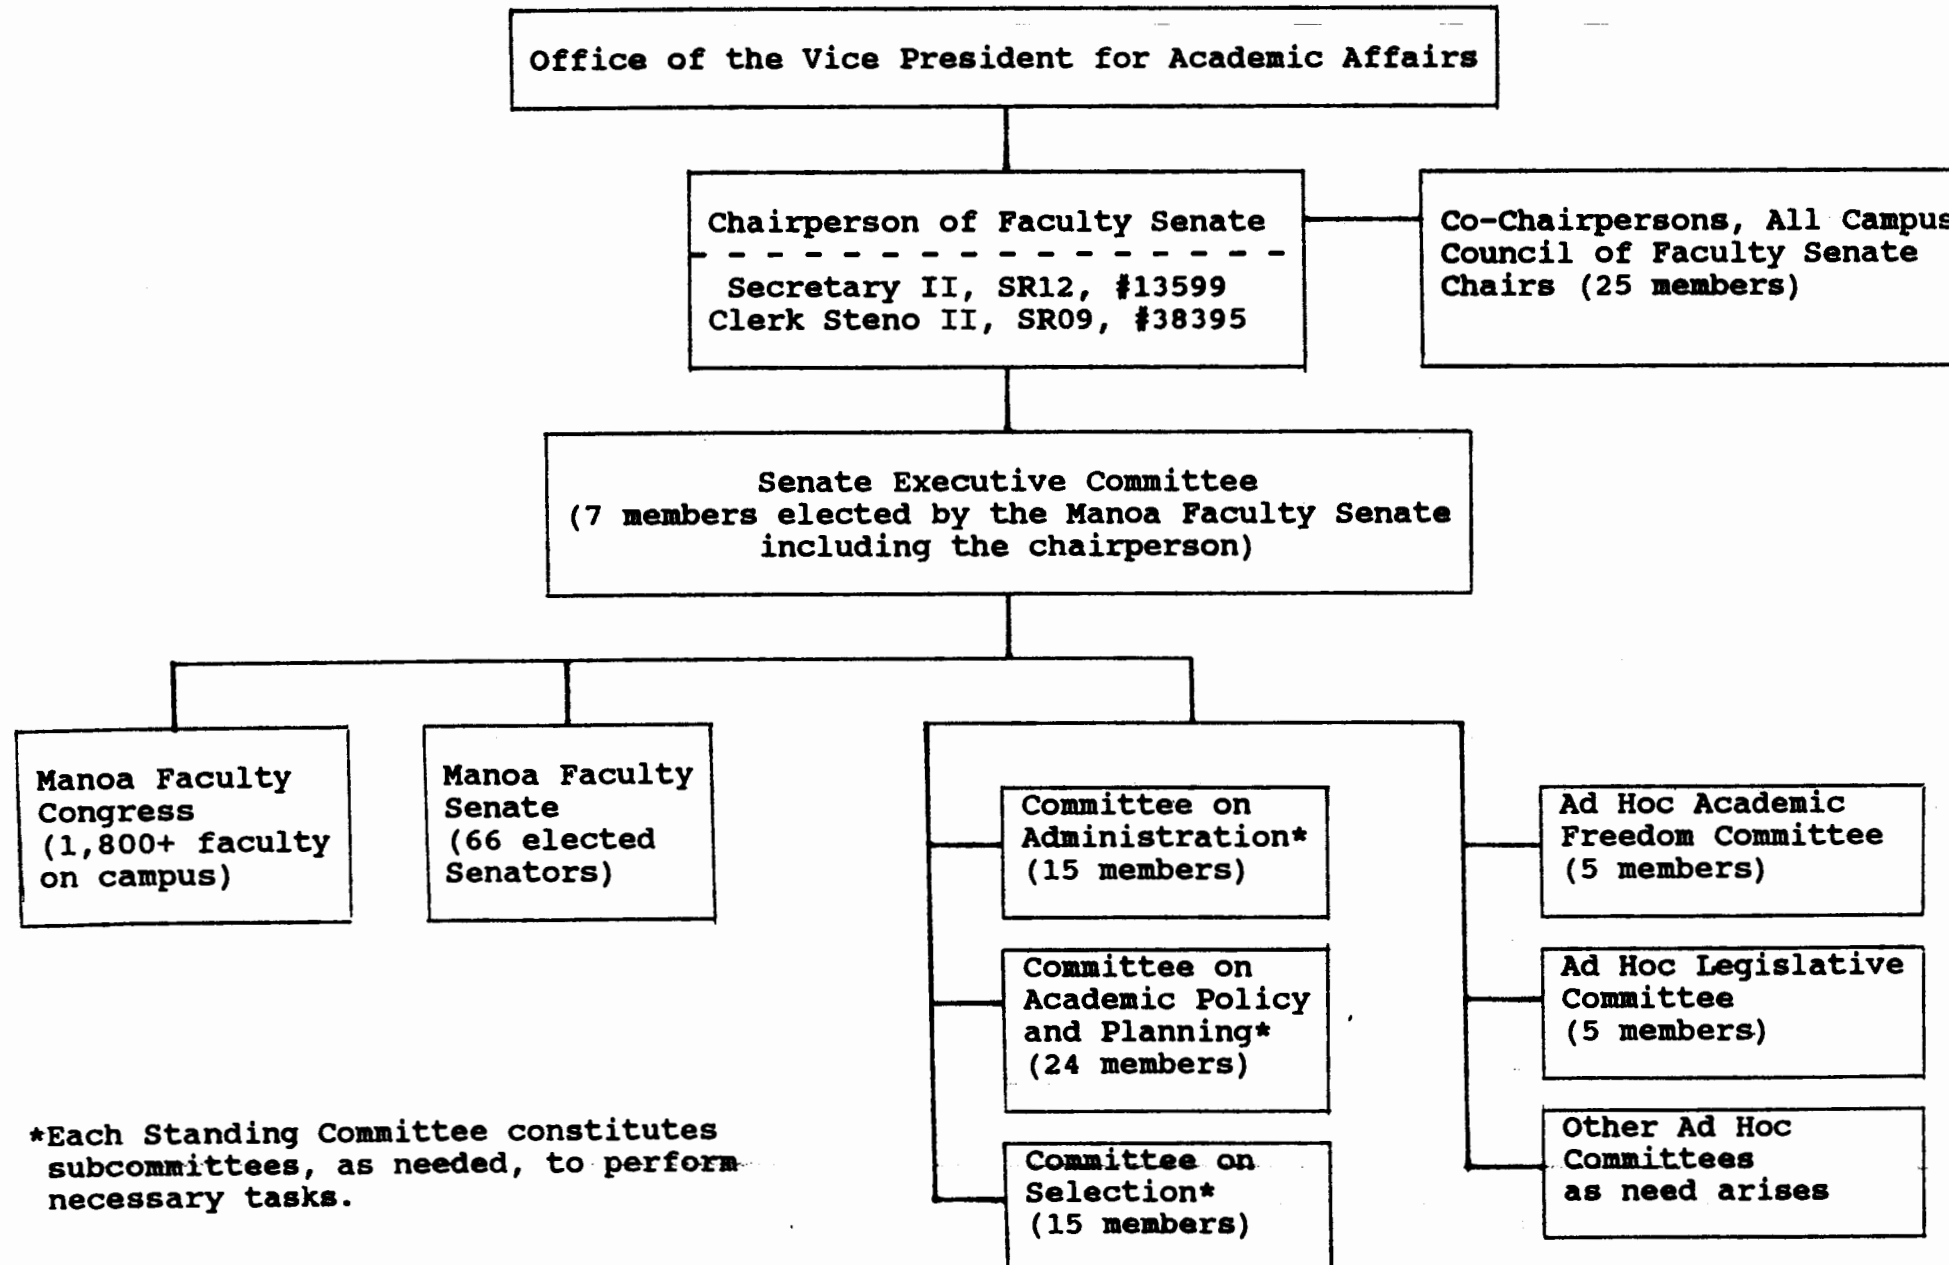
Office of the Vice President for Academic Affairs

Chairperson of Faculty Senate

Secretary II, SR12, #13599
Clerk Steno II, SR09, #38395

Co-Chairpersons, All Campus Council of Faculty Senate Chairs (25 members)

Senate Executive Committee
(7 members elected by the Manoa Faculty Senate including the chairperson)

Manoa Faculty Congress (1,800+ faculty on campus)

Manoa Faculty Senate (66 elected Senators)

Committee on Administration* (15 members)

Committee on Academic Policy and Planning* (24 members)

Committee on Selection* (15 members)

Ad Hoc Academic Freedom Committee (5 members)

Ad Hoc Legislative Committee (5 members)

Other Ad Hoc Committees as need arises

*Each Standing Committee constitutes subcommittees, as needed, to perform necessary tasks.